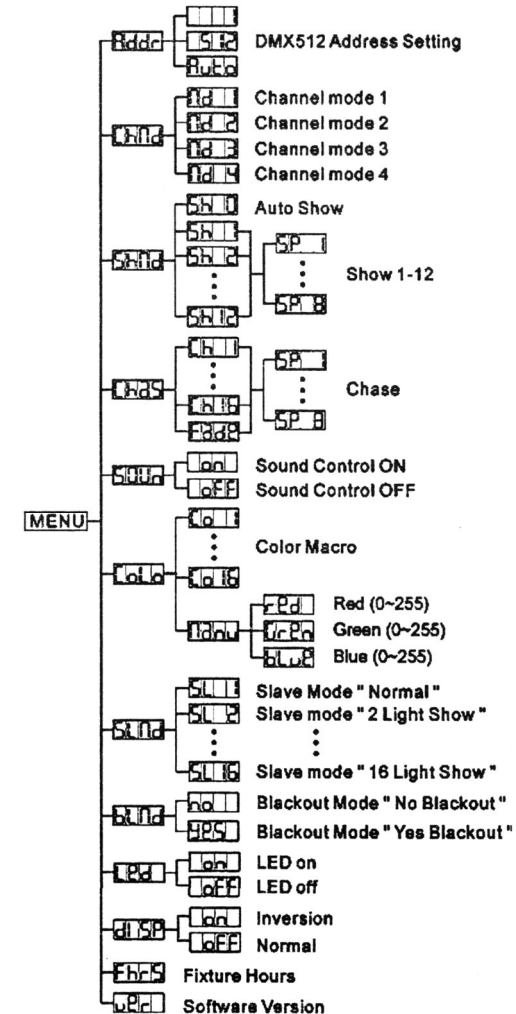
MENU

Addr
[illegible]
512
Auto
DMX512 Address Setting

ChNd
Nd 1 Channel mode 1
Nd 2 Channel mode 2
Nd 3 Channel mode 3
Nd 4 Channel mode 4

ShNd
Sh 0 Auto Show
Sh 1
Sh 2
Sh12
SP 1
SP 8
Show 1-12

ChAS
Ch 1
Ch16
FAdE
SP 1
SP 8
Chase

SOUn
on Sound Control ON
oFF Sound Control OFF

CoLo
Co 1
Co16
Color Macro
Nanu
rEd Red (0~255)
GrEn Green (0~255)
bLuE Blue (0~255)

SLNd
SL 1 Slave Mode " Normal "
SL 2 Slave mode " 2 Light Show "
SL16 Slave mode " 16 Light Show "

bLNd
no Blackout Mode " No Blackout "
YES Blackout Mode " Yes Blackout "

LEd
on LED on
oFF LED off

dISP
on Inversion
oFF Normal

FhrS Fixture Hours
uEr Software Version